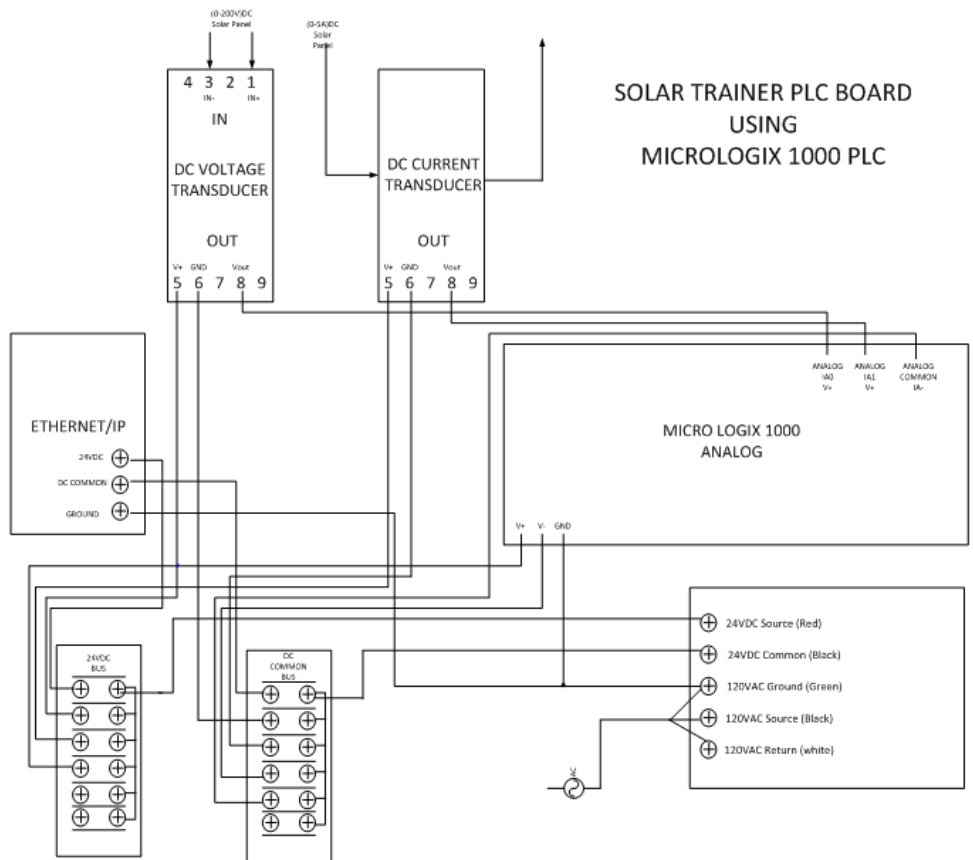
(0-200V)DC Solar Panel

(0-5A)DC Solar Panel

SOLAR TRAINER PLC BOARD
USING
MICROLOGIX 1000 PLC

4 3 2 1
IN- IN+
IN

DC VOLTAGE TRANSDUCER

OUT

V+ GND Vout
5 6 7 8 9

DC CURRENT TRANSDUCER

OUT

V+ GND Vout
5 6 7 8 9

ANALOG IA0 V+
ANALOG IA1 V+
ANALOG COMMON IA-

MICRO LOGIX 1000
ANALOG

V+ V- GND

ETHERNET/IP

24VDC
DC COMMON
GROUND

24VDC BUS

DC COMMON BUS

24VDC Source (Red)
24VDC Common (Black)
120VAC Ground (Green)
120VAC Source (Black)
120VAC Return (white)

AC